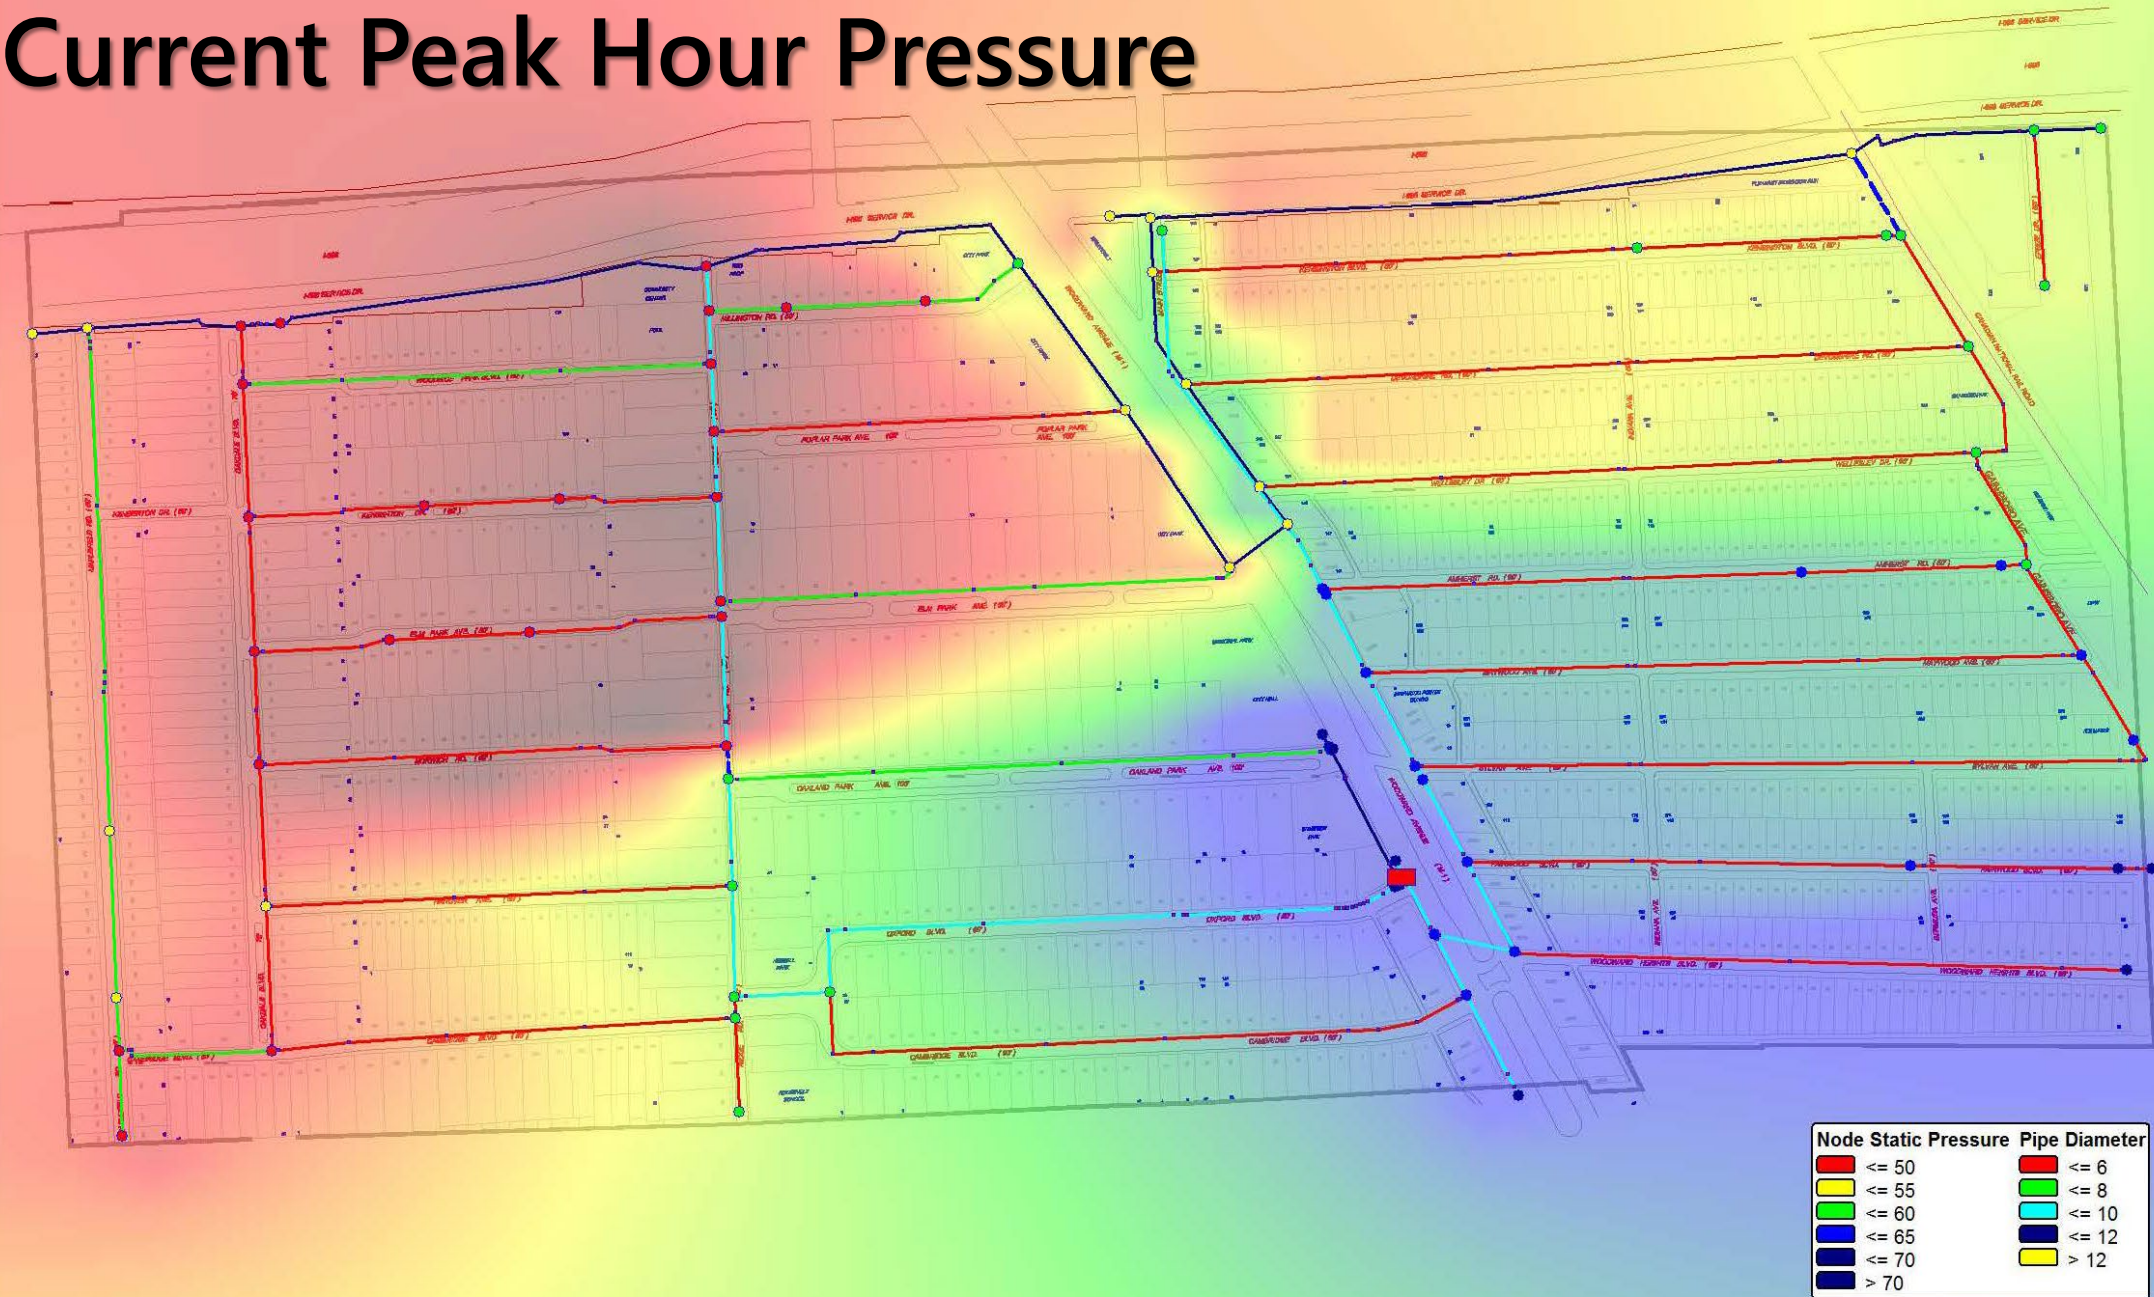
Current Peak Hour Pressure

| Node Static Pressure | Pipe Diameter |
|---|---|
| <= 50 | <= 6 |
| <= 55 | <= 8 |
| <= 60 | <= 10 |
| <= 65 | <= 12 |
| <= 70 | > 12 |
| > 70 | |

I-696 SERVICE DR.
HILLINGTON RD. (6")
POPLAR PARK AVE. (6")
KENSINGTON BLVD. (6")
WELLESLEY DR. (6")
AMHERST RD. (6")
SYLVAN AVE. (6")
OAKLAND PARK AVE. (6")
OXFORD BLVD. (6")
CAMBRIDGE BLVD. (6")
WOODWARD HEIGHTS BLVD. (6")
WOODWARD AVENUE (M-1)